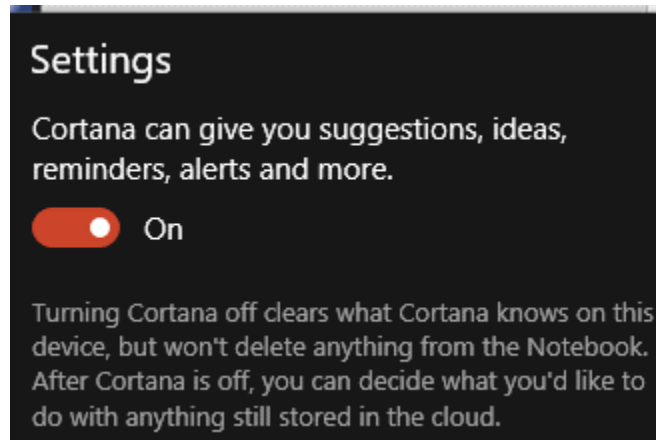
Settings

Cortana can give you suggestions, ideas, reminders, alerts and more.

On

Turning Cortana off clears what Cortana knows on this device, but won't delete anything from the Notebook. After Cortana is off, you can decide what you'd like to do with anything still stored in the cloud.